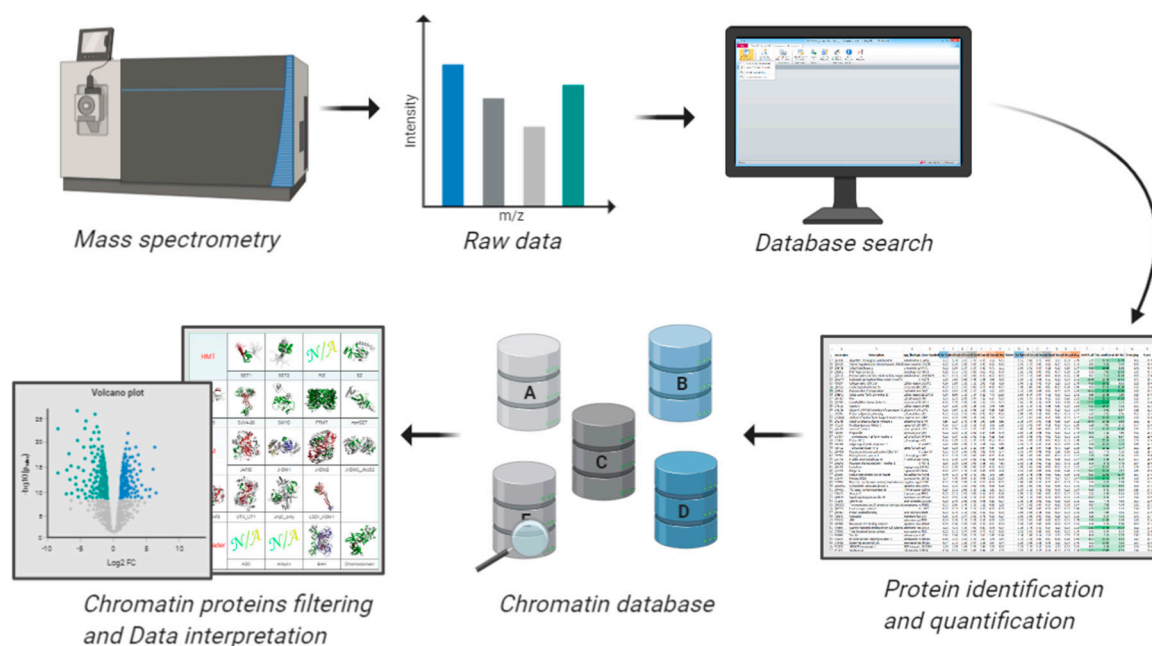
Intensity

m/z

Mass spectrometry

Raw data

Database search

Volcano plot

$-\log10(p_{value})$

Log2 FC

HMT

SET1

SET2

N/A

E2

N/A

N/A

A

B

C

D

E

Chromatin proteins filtering and Data interpretation

Chromatin database

Protein identification and quantification